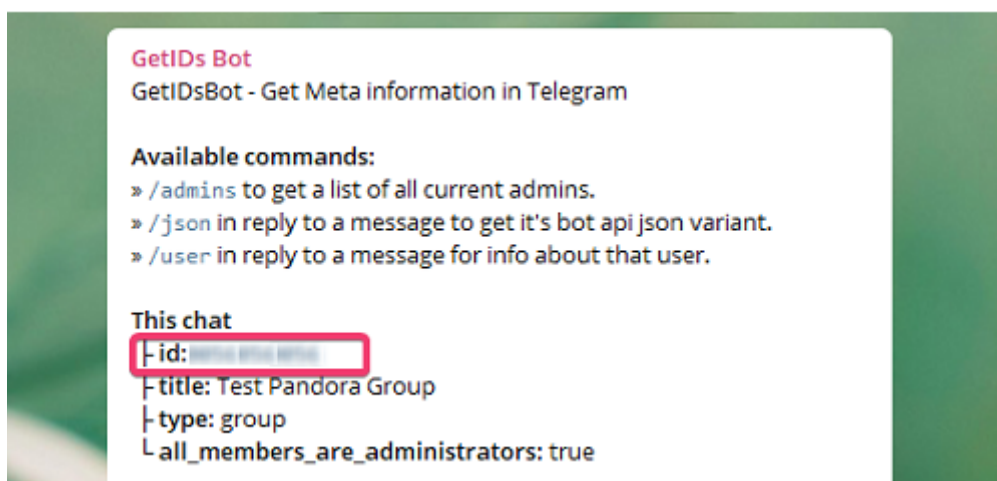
GetIDs Bot
GetIDsBot - Get Meta information in Telegram

**Available commands:**
» /admins to get a list of all current admins.
» /json in reply to a message to get it's bot api json variant.
» /user in reply to a message for info about that user.

**This chat**
├ **id:** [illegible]
├ **title:** Test Pandora Group
├ **type:** group
└ **all_members_are_administrators:** true